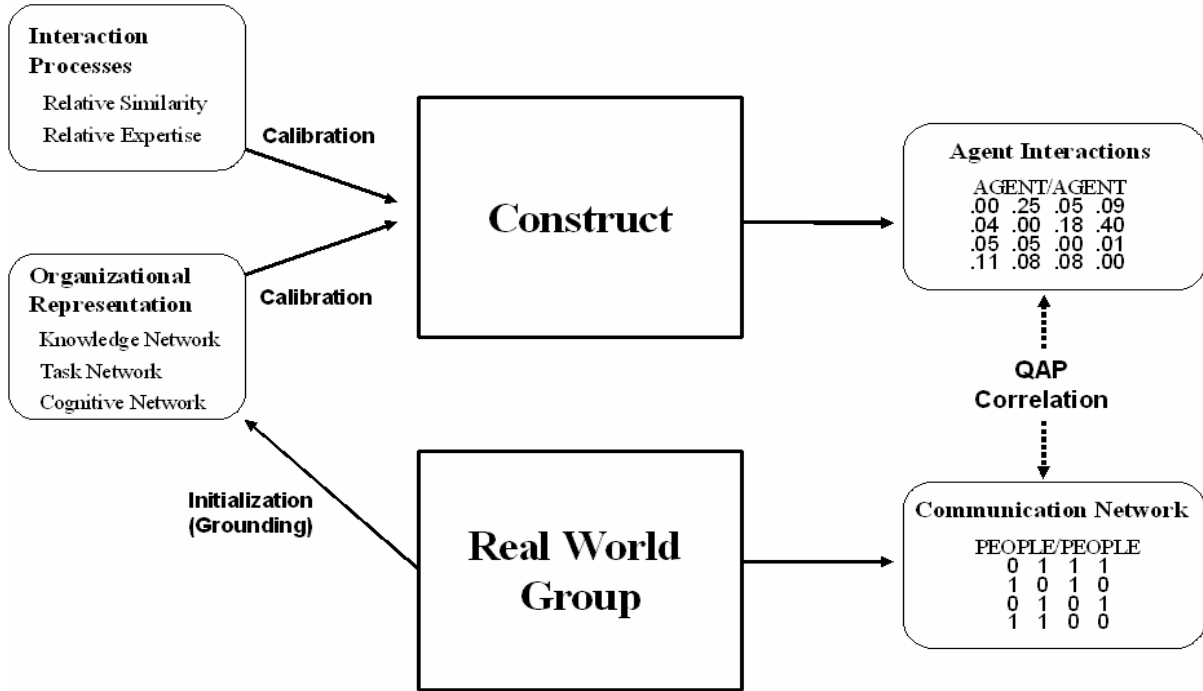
Interaction Processes
Relative Similarity
Relative Expertise

Calibration

Construct

Agent Interactions
AGENT/AGENT
.00 .25 .05 .09
.04 .00 .18 .40
.05 .05 .00 .01
.11 .08 .08 .00

Organizational Representation
Knowledge Network
Task Network
Cognitive Network

Calibration

QAP Correlation

Initialization (Grounding)

Real World Group

Communication Network
PEOPLE/PEOPLE
0 1 1 1
1 0 1 0
0 1 0 1
1 1 0 0